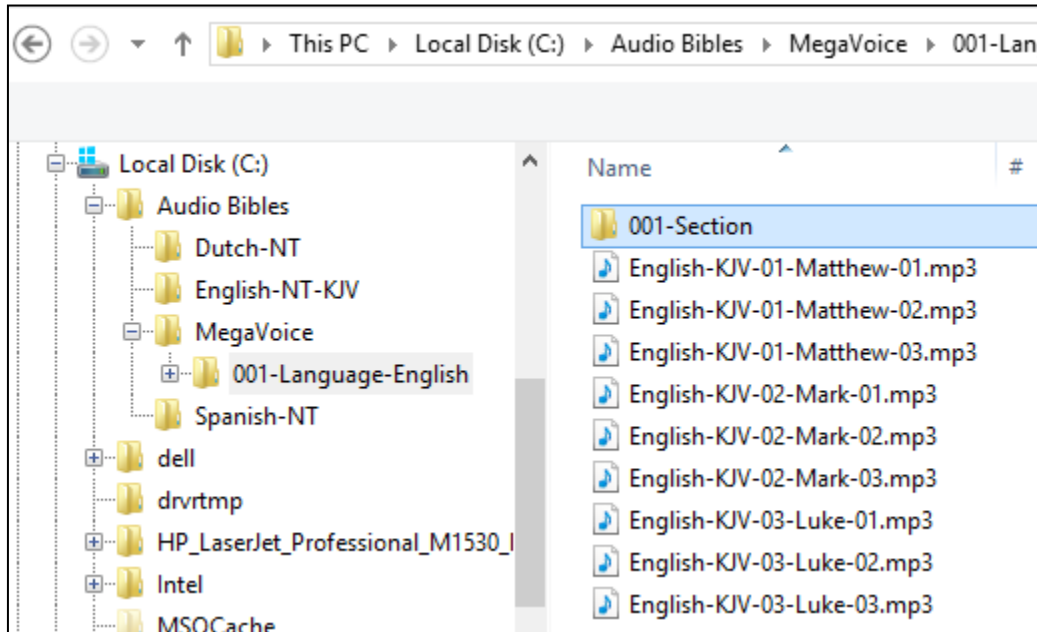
This PC ▸ Local Disk (C:) ▸ Audio Bibles ▸ MegaVoice ▸ 001-Lan

Local Disk (C:)
Audio Bibles
Dutch-NT
English-NT-KJV
MegaVoice
001-Language-English
Spanish-NT
dell
drvrtmp
HP_LaserJet_Professional_M1530_
Intel
MSOCache

Name
#

001-Section
English-KJV-01-Matthew-01.mp3
English-KJV-01-Matthew-02.mp3
English-KJV-01-Matthew-03.mp3
English-KJV-02-Mark-01.mp3
English-KJV-02-Mark-02.mp3
English-KJV-02-Mark-03.mp3
English-KJV-03-Luke-01.mp3
English-KJV-03-Luke-02.mp3
English-KJV-03-Luke-03.mp3